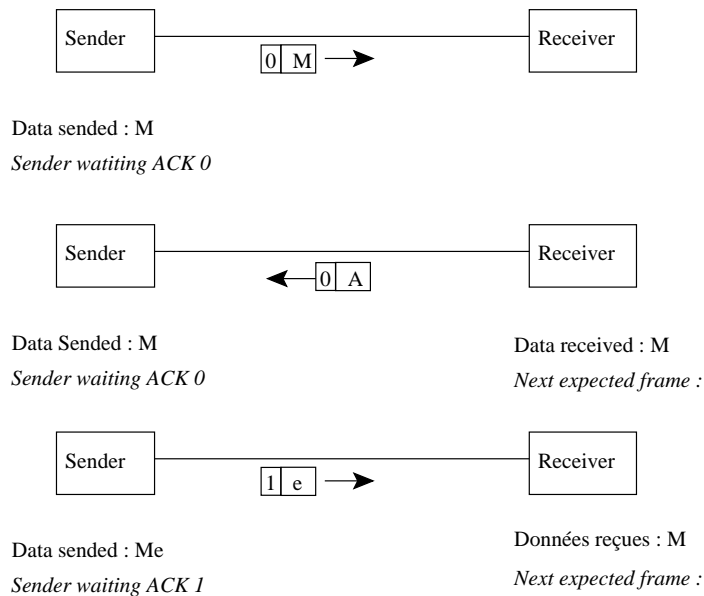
Sender

0 M

Receiver

Data sended : M

*Sender watiting ACK 0*

Sender

0 A

Receiver

Data Sended : M

*Sender waiting ACK 0*

Data received : M

*Next expected frame :*

Sender

1 e

Receiver

Data sended : Me

*Sender waiting ACK 1*

Données reçues : M

*Next expected frame :*